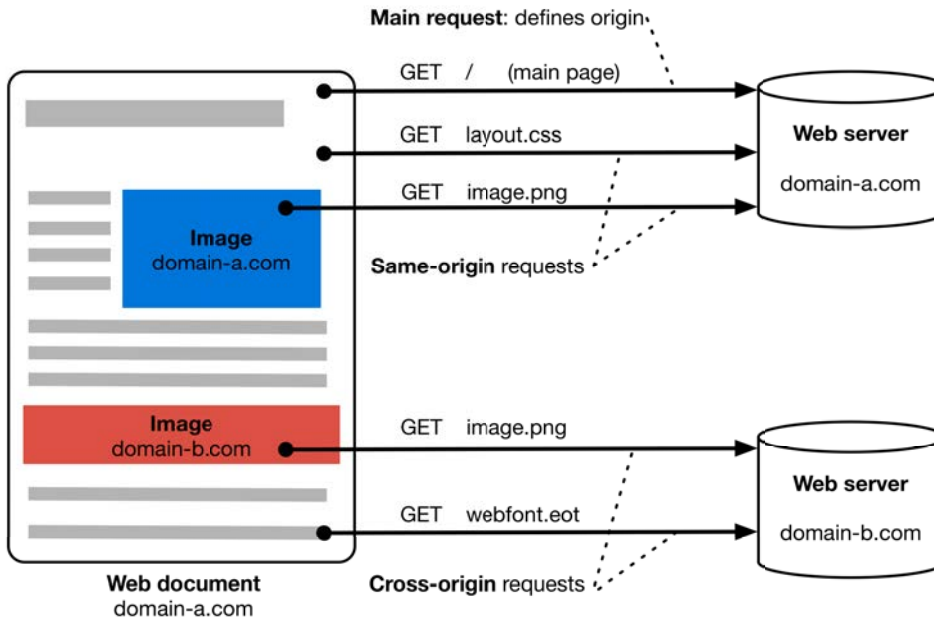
Main request: defines origin

GET / (main page)

GET layout.css

GET image.png

Image
domain-a.com

Same-origin requests

Web server
domain-a.com

Image
domain-b.com

GET image.png

GET webfont.eot

Web server
domain-b.com

Web document
domain-a.com

Cross-origin requests